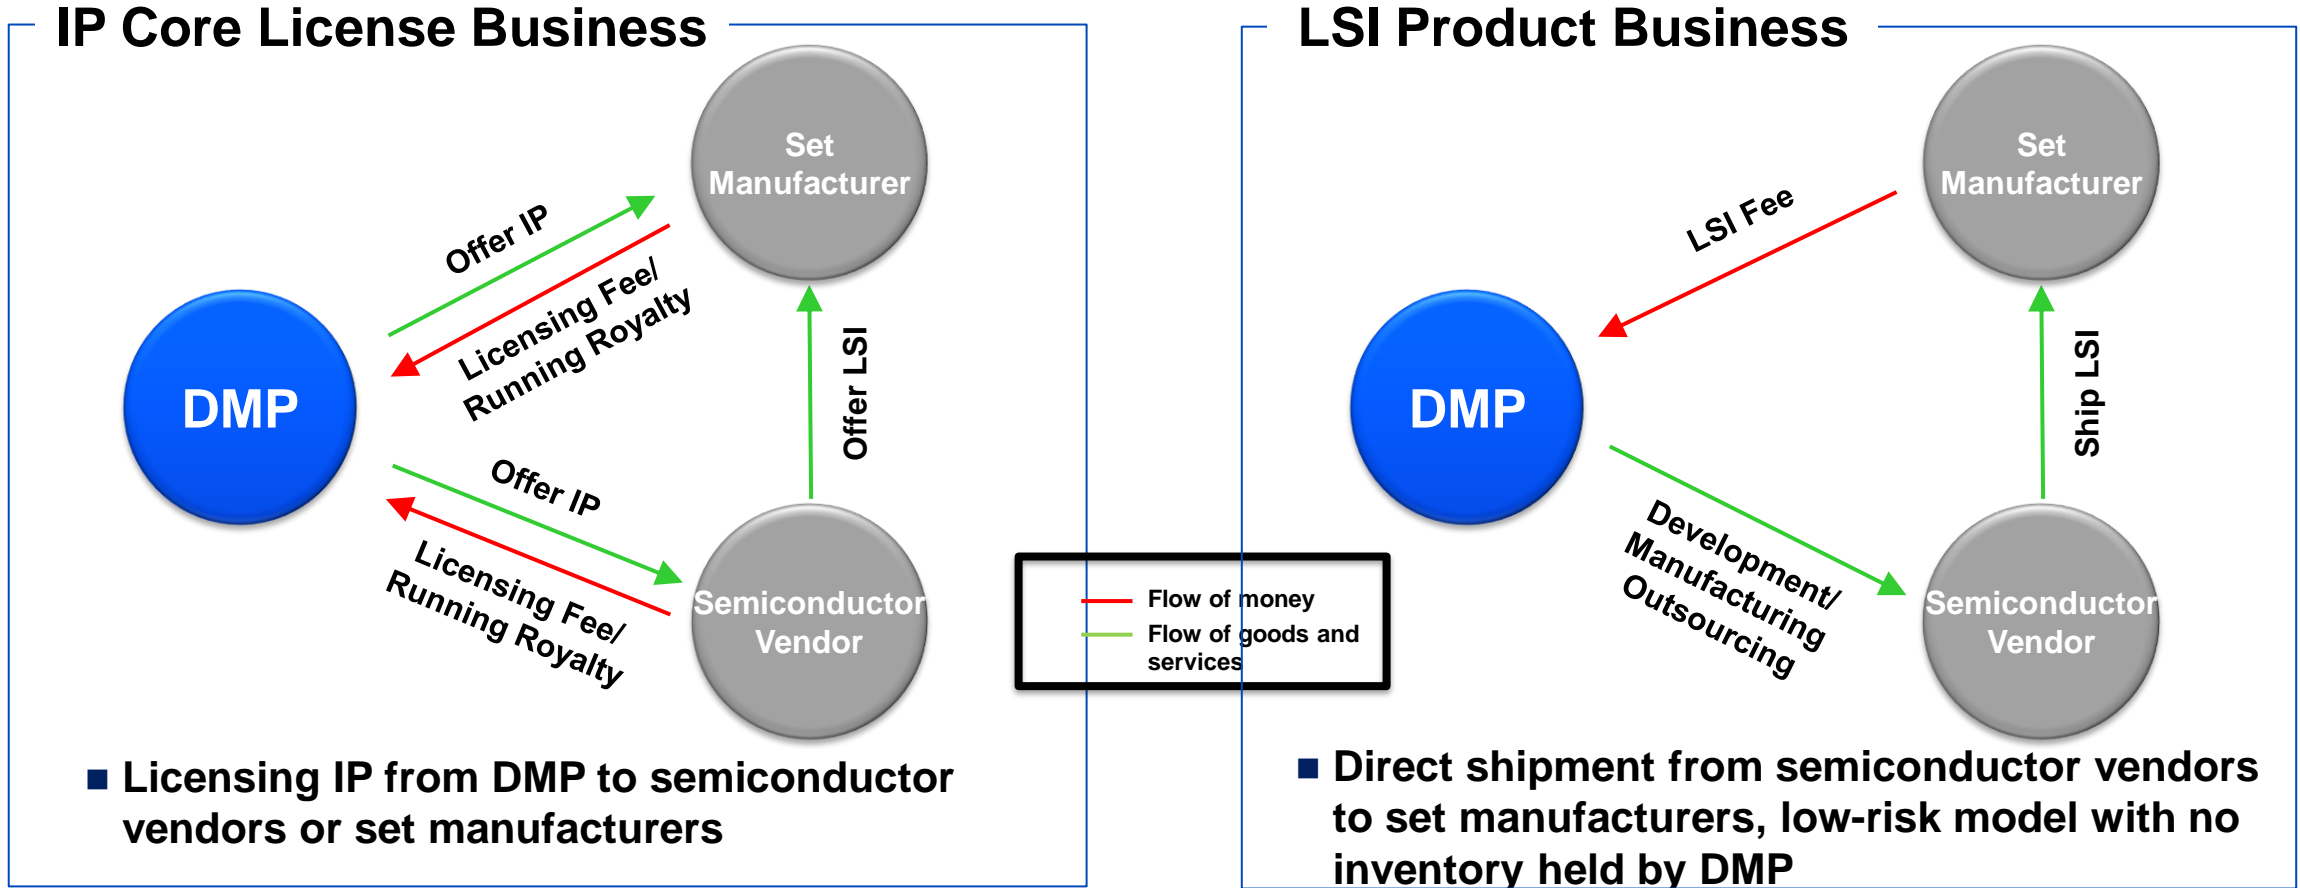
IP Core License Business

Set Manufacturer

Offer IP

Licensing Fee/ Running Royalty

DMP

Offer LSI

Offer IP

Licensing Fee/ Running Royalty

Semiconductor Vendor

■ Licensing IP from DMP to semiconductor vendors or set manufacturers

Flow of money
Flow of goods and services

LSI Product Business

Set Manufacturer

LSI Fee

DMP

Ship LSI

Development/ Manufacturing Outsourcing

Semiconductor Vendor

■ Direct shipment from semiconductor vendors to set manufacturers, low-risk model with no inventory held by DMP